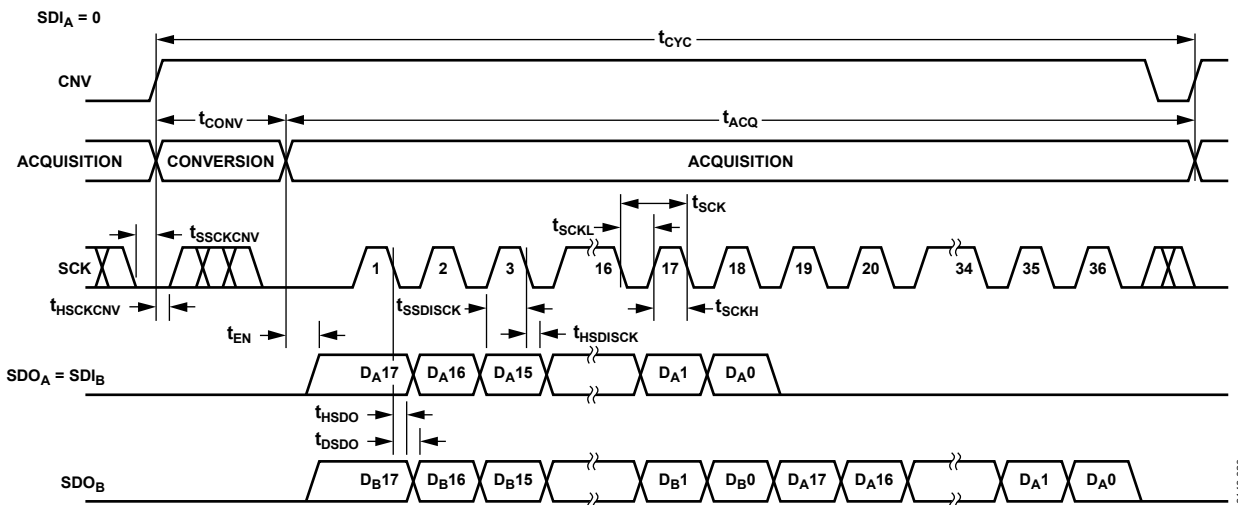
$SDI_A = 0$

$t_{CYC}$

CNV

$t_{CONV}$

$t_{ACQ}$

ACQUISITION

CONVERSION

ACQUISITION

$t_{SCK}$

$t_{SCKL}$

$t_{SSCKCNV}$

SCK

1

2

3

16

17

18

19

20

34

35

36

$t_{HSCKCNV}$

$t_{SSDISCK}$

$t_{SCKH}$

$t_{HSDISCK}$

$t_{EN}$

$SDO_A = SDI_B$

$D_A17$

$D_A16$

$D_A15$

$D_A1$

$D_A0$

$t_{HSDO}$

$t_{DSDO}$

$SDO_B$

$D_B17$

$D_B16$

$D_B15$

$D_B1$

$D_B0$

$D_A17$

$D_A16$

$D_A1$

$D_A0$